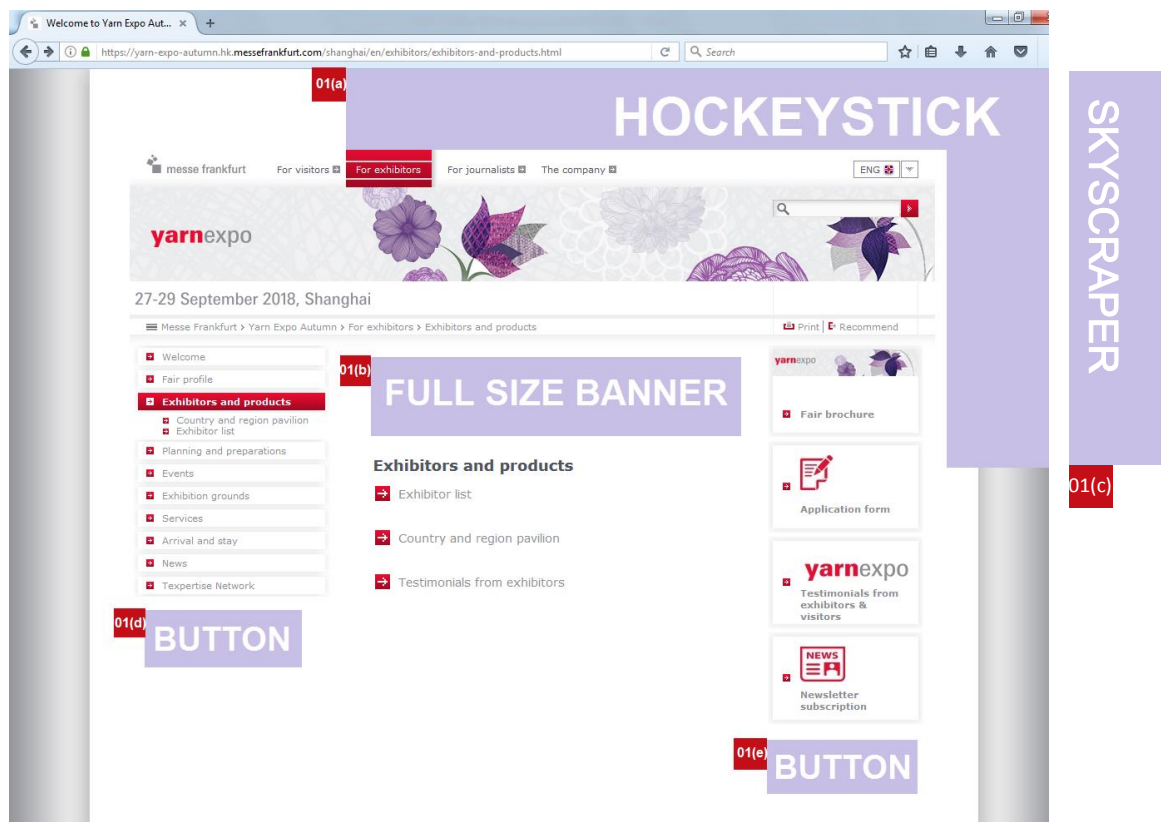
Welcome to Yarn Expo Aut... ×
https://yarn-expo-autumn.hk.messefrankfurt.com/shanghai/en/exhibitors/exhibitors-and-products.html
Search

01(a)
HOCKEYSTICK

SKYSCRAPER
01(c)

messe frankfurt
For visitors
For exhibitors
For journalists
The company
ENG

yarnexpo

27-29 September 2018, Shanghai

Messe Frankfurt > Yarn Expo Autumn > For exhibitors > Exhibitors and products
Print | Recommend

Welcome
Fair profile
Exhibitors and products
Country and region pavilion
Exhibitor list
Planning and preparations
Events
Exhibition grounds
Services
Arrival and stay
News
Texpertise Network

01(b)
FULL SIZE BANNER

Exhibitors and products
Exhibitor list
Country and region pavilion
Testimonials from exhibitors

yarnexpo
Fair brochure

Application form

yarnexpo
Testimonials from exhibitors & visitors

NEWS
Newsletter subscription

01(d)
BUTTON

01(e)
BUTTON